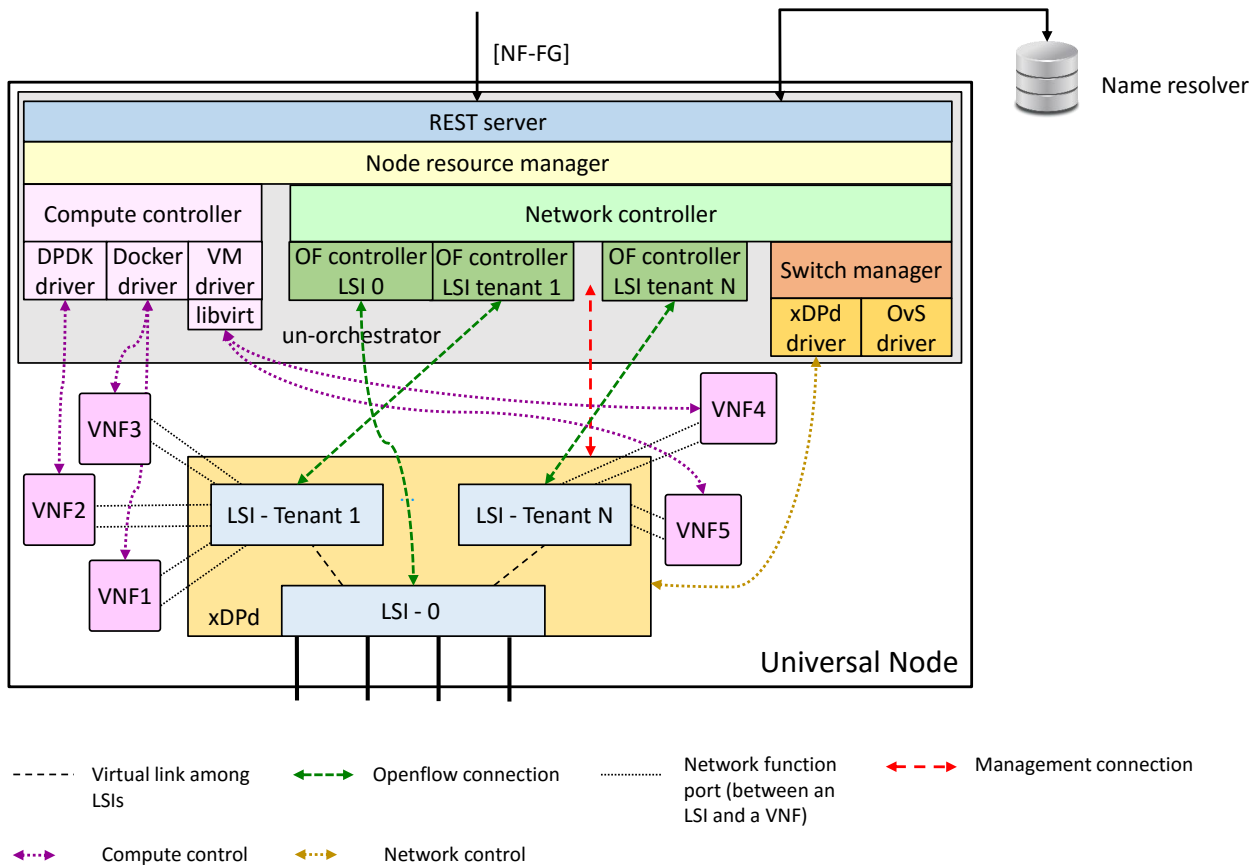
[NF-FG]

Name resolver

REST server

Node resource manager

Compute controller

DPDK driver

Docker driver

VM driver

libvirt

Network controller

OF controller LSI 0

OF controller LSI tenant 1

OF controller LSI tenant N

Switch manager

xDPd driver

OvS driver

un-orchestrator

VNF3

VNF4

VNF2

LSI - Tenant 1

LSI - Tenant N

VNF5

VNF1

xDPd

LSI - 0

Universal Node

Virtual link among LSIs

Openflow connection

Network function port (between an LSI and a VNF)

Management connection

Compute control

Network control